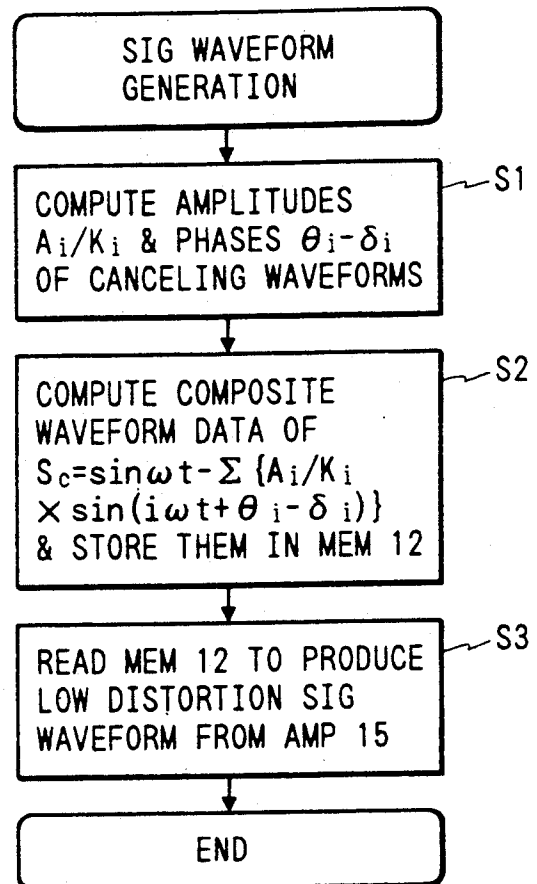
SIG WAVEFORM GENERATION

S1

COMPUTE AMPLITUDES $A_i/K_i$ & PHASES $\theta_i-\delta_i$ OF CANCELING WAVEFORMS

S2

COMPUTE COMPOSITE WAVEFORM DATA OF $S_c=\sin\omega t-\Sigma\{A_i/K_i \times \sin(i\omega t+\theta_i-\delta_i)\}$ & STORE THEM IN MEM 12

S3

READ MEM 12 TO PRODUCE LOW DISTORTION SIG WAVEFORM FROM AMP 15

END